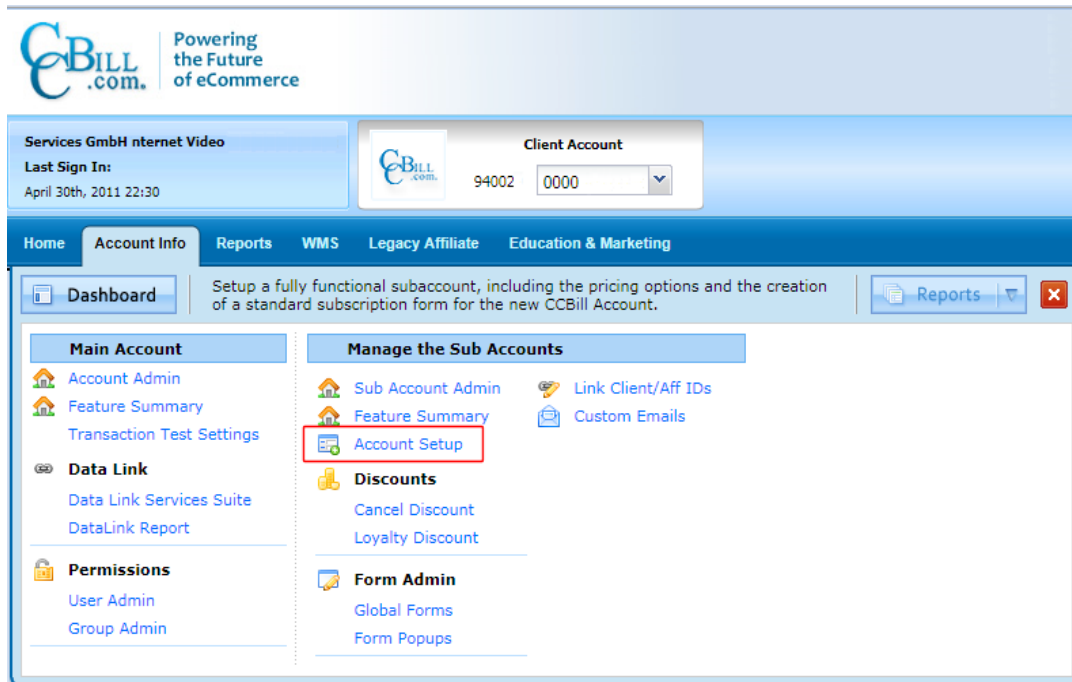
CCBill.com. Powering the Future of eCommerce

Services GmbH nternet Video
Last Sign In:
April 30th, 2011 22:30

CCBill.com

Client Account
94002 0000

Home | Account Info | Reports | WMS | Legacy Affiliate | Education & Marketing

Dashboard

Setup a fully functional subaccount, including the pricing options and the creation of a standard subscription form for the new CCBill Account.

Reports

Main Account
Account Admin
Feature Summary
Transaction Test Settings

Data Link
Data Link Services Suite
DataLink Report

Permissions
User Admin
Group Admin

Manage the Sub Accounts
Sub Account Admin
Feature Summary
Account Setup

Discounts
Cancel Discount
Loyalty Discount

Form Admin
Global Forms
Form Popups

Link Client/Aff IDs
Custom Emails